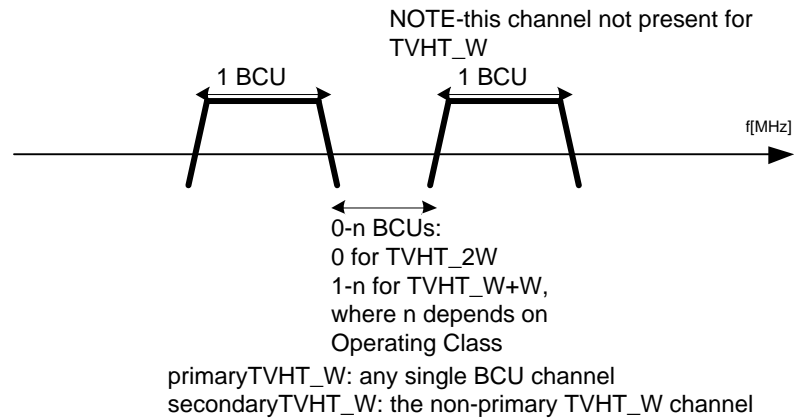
NOTE-this channel not present for TVHT_W

1 BCU

1 BCU

f[MHz]

0-n BCUs:
0 for TVHT_2W
1-n for TVHT_W+W,
where n depends on
Operating Class

primaryTVHT_W: any single BCU channel
secondaryTVHT_W: the non-primary TVHT_W channel